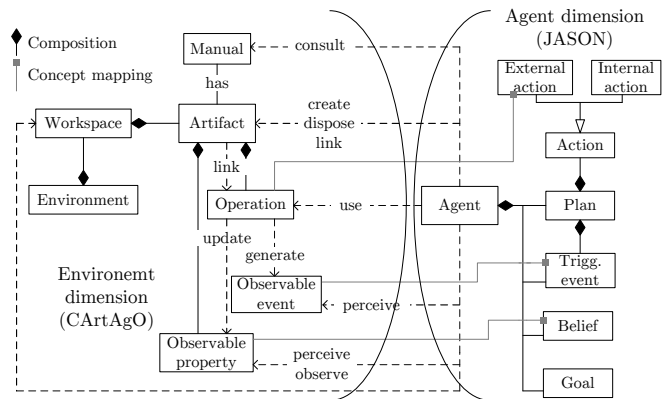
Composition

Concept mapping

Agent dimension (JASON)

Manual

consult

has

External action

Internal action

Workspace

Artifact

create dispose link

Action

Environment

link

Operation

use

Agent

Plan

update

generate

Environemt dimension (CArtAgO)

Observable event

perceive

Trigg. event

Belief

Observable property

perceive observe

Goal